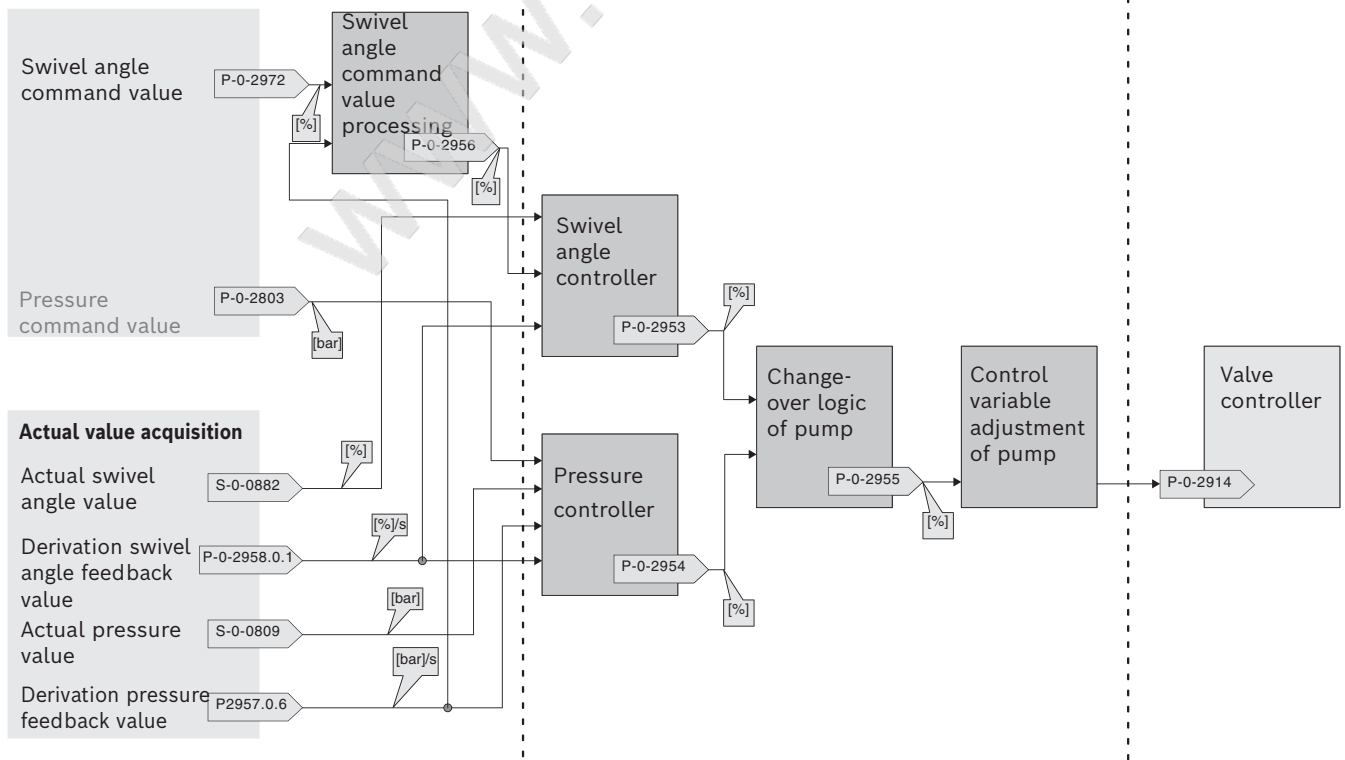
Swivel angle command value

P-0-2972

[%]

Swivel angle command value processing

P-0-2956

[%]

Swivel angle controller

Pressure command value

P-0-2803

[bar]

P-0-2953

[%]

Change-over logic of pump

Control variable adjustment of pump

Valve controller

Actual value acquisition

Actual swivel angle value

[%]

S-0-0882

Pressure controller

P-0-2955

[%]

P-0-2914

Derivation swivel angle feedback value

[%]/s

P-0-2958.0.1

P-0-2954

[%]

Actual pressure value

[bar]

S-0-0809

Derivation pressure feedback value

[bar]/s

P2957.0.6